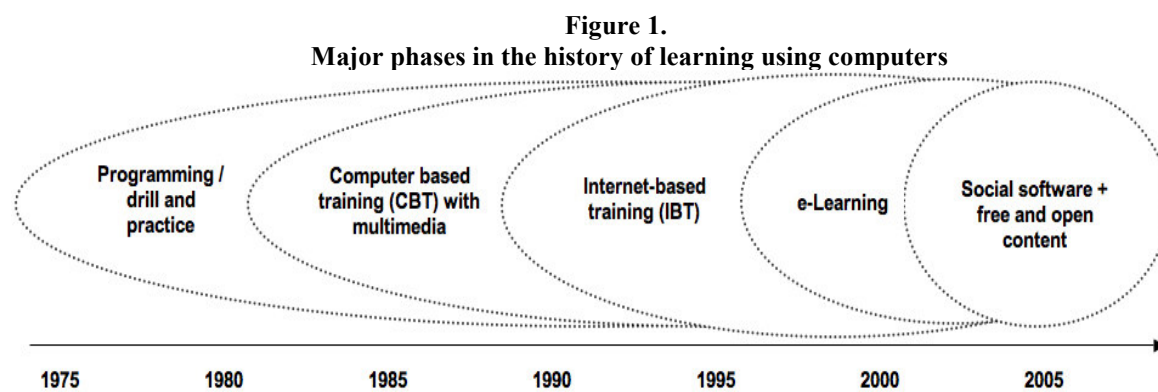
**Figure 1.**
**Major phases in the history of learning using computers**

Programming / drill and practice

Computer based training (CBT) with multimedia

Internet-based training (IBT)

e-Learning

Social software + free and open content

1975 1980 1985 1990 1995 2000 2005